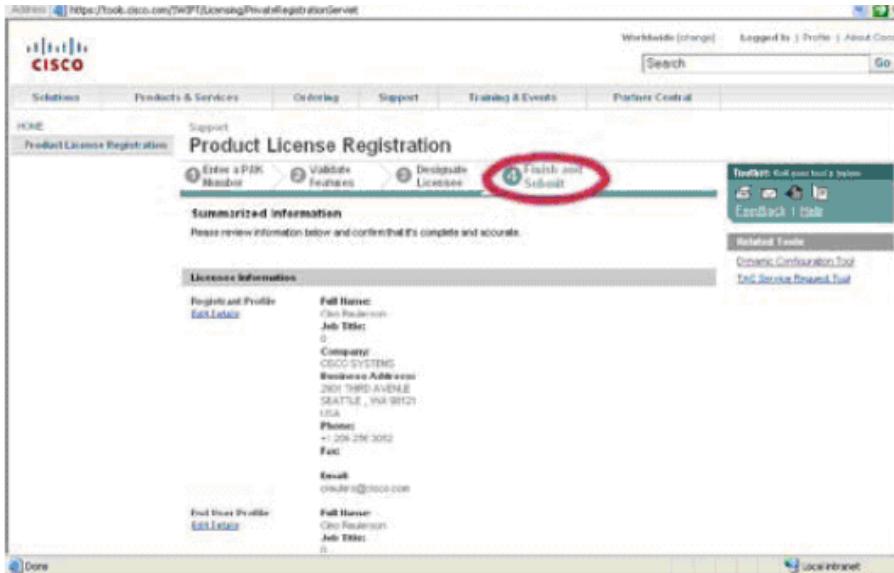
Address https://tools.cisco.com/SWIFT/Licensing/PrivateRegistrationServlet

CISCO

Worldwide [change] Logged In | Profile | About Cisco

Search Go

Solutions Products & Services Ordering Support Training & Events Partner Central

HOME

Product License Registration

Support

Product License Registration

1 Enter a PAK Number 2 Validate Features 3 Designate Licensee 4 Finish and Submit

Toolkit: Roll over tool's below

Feedback | Help

Related Tools

Dynamic Configuration Tool

TAC Service Request Tool

Summarized Information

Please review information below and confirm that it's complete and accurate.

Licensee Information

Registrant Profile
Edit Details

Full Name:
Cleo Reuleroon
Job Title:
0
Company:
CISCO SYSTEMS
Business Address:
2601 THIRD AVENUE
SEATTLE , WA 98121
USA
Phone:
+1 206 256 3052
Fax:

Email:
creulero@cisco.com

End User Profile
Edit Details

Full Name:
Cleo Reuleroon
Job Title:
0

Done Local intranet